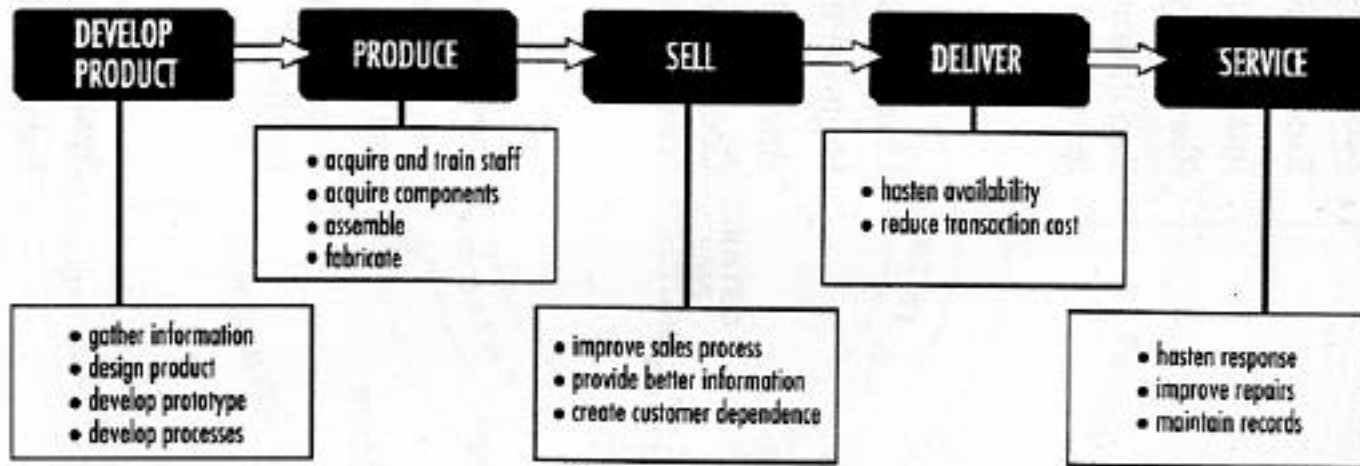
DEVELOP PRODUCT

PRODUCE

SELL

DELIVER

SERVICE

• acquire and train staff
• acquire components
• assemble
• fabricate

• hasten availability
• reduce transaction cost

• gather information
• design product
• develop prototype
• develop processes

• improve sales process
• provide better information
• create customer dependence

• hasten response
• improve repairs
• maintain records